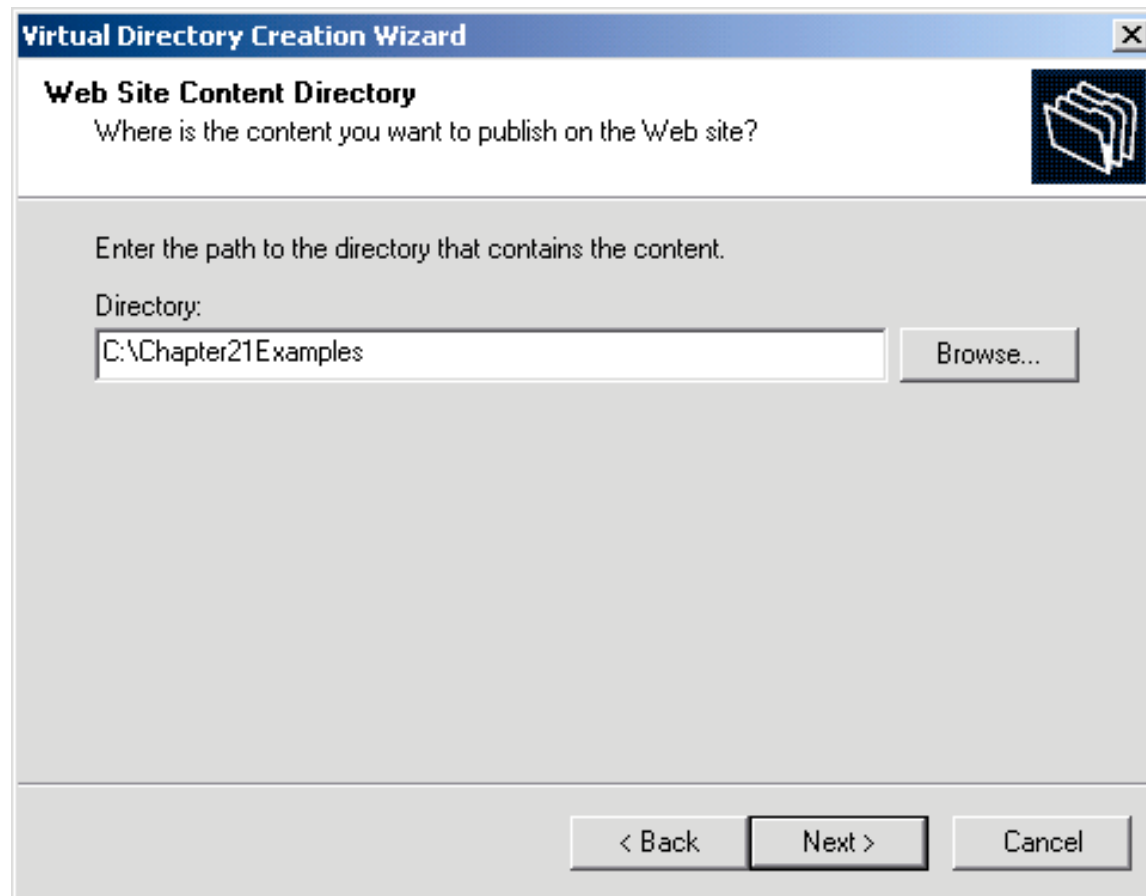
Virtual Directory Creation Wizard

Web Site Content Directory
Where is the content you want to publish on the Web site?

Enter the path to the directory that contains the content.

Directory:
C:\Chapter21Examples

Browse...

< Back
Next >
Cancel